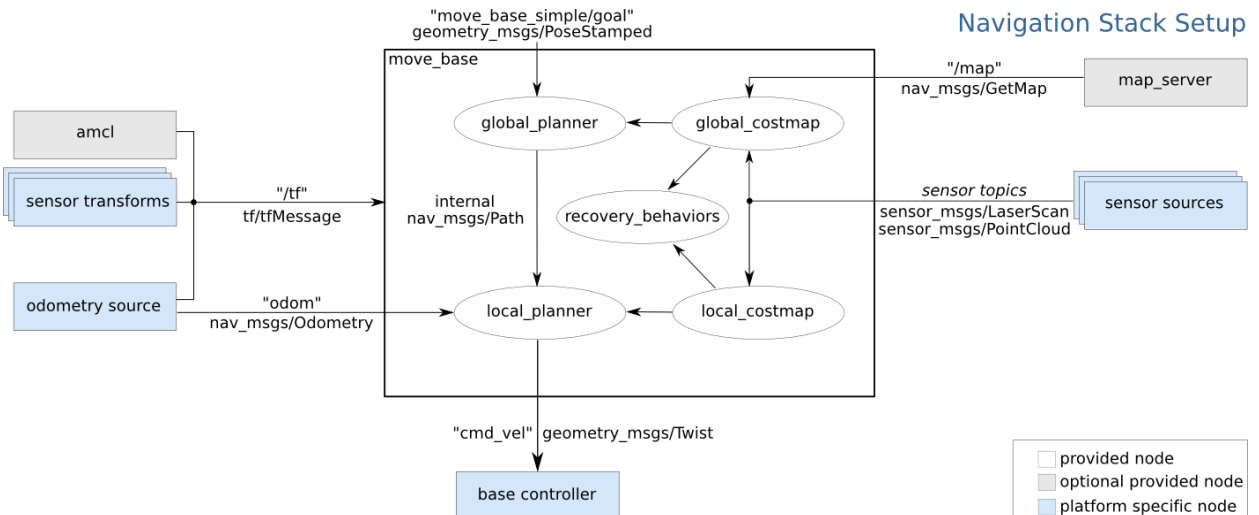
Navigation Stack Setup

"move_base_simple/goal"
geometry_msgs/PoseStamped

move_base

global_planner

global_costmap

"/map"
nav_msgs/GetMap

map_server

amcl

sensor transforms

"/tf"
tf/tfMessage

internal
nav_msgs/Path

recovery_behaviors

sensor topics
sensor_msgs/LaserScan
sensor_msgs/PointCloud

sensor sources

odometry source

"odom"
nav_msgs/Odometry

local_planner

local_costmap

"cmd_vel" geometry_msgs/Twist

base controller

provided node
optional provided node
platform specific node